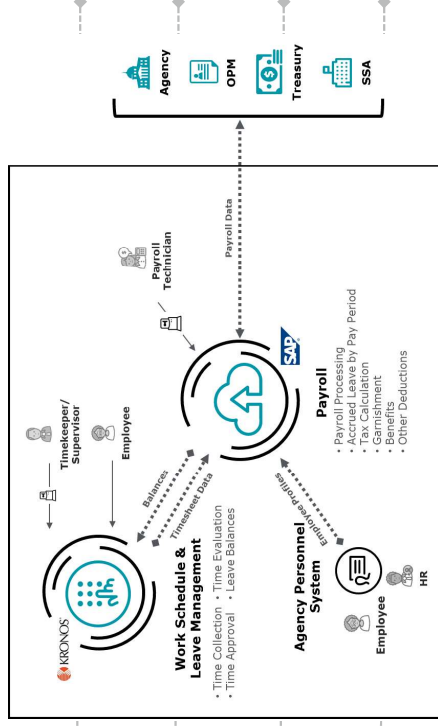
Agency

OPM

Treasury

SSA

Payroll Data

Payroll Technician

SAP

Payroll
• Payroll Processing
• Accrued Leave by Pay Period
• Tax Calculation
• Garnishment
• Benefits
• Other Deductions

Timekeeper/ Supervisor

Employee

Balances

Timesheet Data

KRONOS

Work Schedule & Leave Management
• Time Collection • Time Evaluation
• Time Approval • Leave Balances

Employee Profiles

Agency Personnel System

Employee

HR